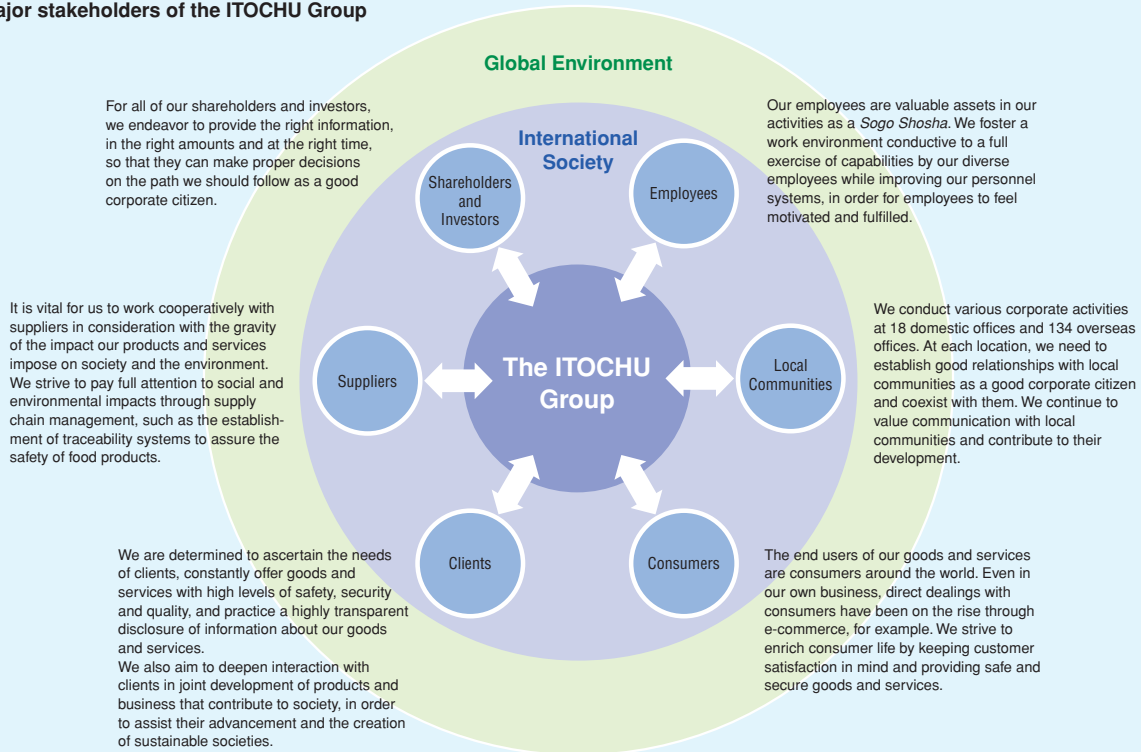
ajor stakeholders of the ITOCHU Group

Global Environment

International Society

For all of our shareholders and investors, we endeavor to provide the right information, in the right amounts and at the right time, so that they can make proper decisions on the path we should follow as a good corporate citizen.

Shareholders and Investors

Employees

Our employees are valuable assets in our activities as a Sogo Shosha. We foster a work environment conductive to a full exercise of capabilities by our diverse employees while improving our personnel systems, in order for employees to feel motivated and fulfilled.

It is vital for us to work cooperatively with suppliers in consideration with the gravity of the impact our products and services impose on society and the environment. We strive to pay full attention to social and environmental impacts through supply chain management, such as the establishment of traceability systems to assure the safety of food products.

Suppliers

The ITOCHU Group

Local Communities

We conduct various corporate activities at 18 domestic offices and 134 overseas offices. At each location, we need to establish good relationships with local communities as a good corporate citizen and coexist with them. We continue to value communication with local communities and contribute to their development.

Clients

Consumers

We are determined to ascertain the needs of clients, constantly offer goods and services with high levels of safety, security and quality, and practice a highly transparent disclosure of information about our goods and services.
We also aim to deepen interaction with clients in joint development of products and business that contribute to society, in order to assist their advancement and the creation of sustainable societies.

The end users of our goods and services are consumers around the world. Even in our own business, direct dealings with consumers have been on the rise through e-commerce, for example. We strive to enrich consumer life by keeping customer satisfaction in mind and providing safe and secure goods and services.